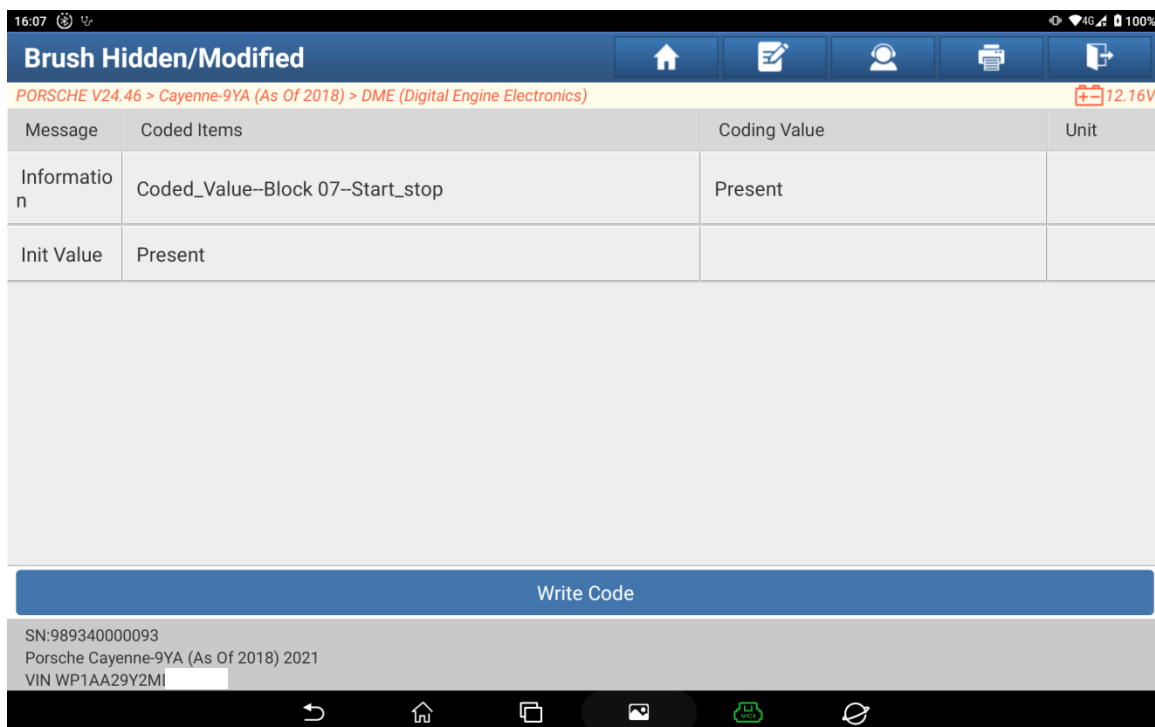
16:07

4G 100%

Brush Hidden/Modified

PORSCHE V24.46 > Cayenne-9YA (As Of 2018) > DME (Digital Engine Electronics)

12.16V

| Message | Coded Items | Coding Value | Unit |
|---|---|---|---|
| Information | Coded_Value--Block 07--Start_stop | Present | |
| Init Value | Present | | |

Write Code

SN:989340000093
Porsche Cayenne-9YA (As Of 2018) 2021
VIN WP1AA29Y2MI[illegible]

VCI